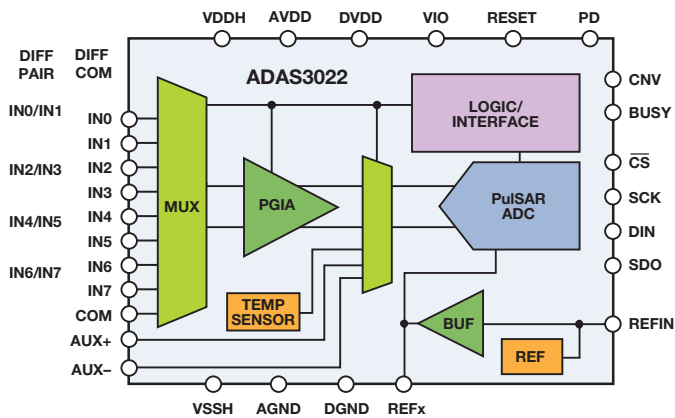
VDDH AVDD DVDD VIO RESET PD

DIFF PAIR

DIFF COM

ADAS3022

IN0/IN1

IN0

IN1

IN2/IN3

IN2

IN3

IN4/IN5

IN4

IN5

IN6/IN7

IN6

IN7

COM

AUX+

AUX–

MUX

PGIA

TEMP SENSOR

LOGIC/ INTERFACE

PulSAR ADC

BUF

REF

CNV

BUSY

$\overline{CS}$

SCK

DIN

SDO

REFIN

VSSH AGND DGND REFx